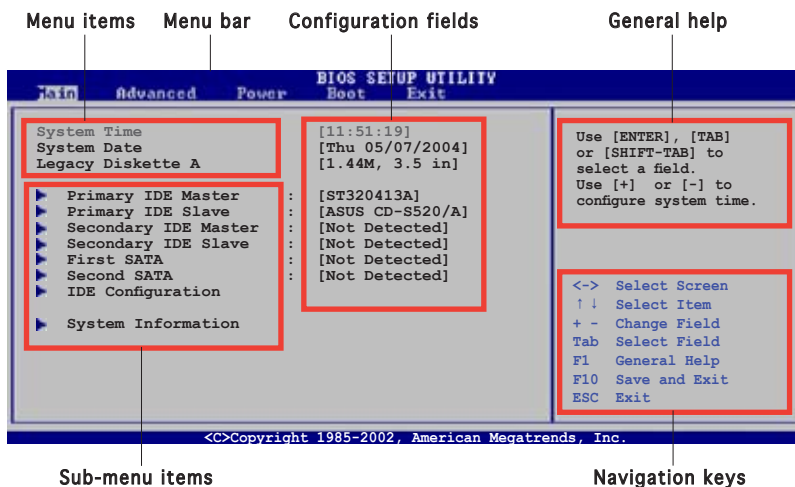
Menu items Menu bar Configuration fields General help

BIOS SETUP UTILITY

Main Advanced Power Boot Exit

System Time [11:51:19]
System Date [Thu 05/07/2004]
Legacy Diskette A [1.44M, 3.5 in]

Primary IDE Master : [ST320413A]
Primary IDE Slave : [ASUS CD-S520/A]
Secondary IDE Master : [Not Detected]
Secondary IDE Slave : [Not Detected]
First SATA : [Not Detected]
Second SATA : [Not Detected]
IDE Configuration

System Information

Use [ENTER], [TAB] or [SHIFT-TAB] to select a field.
Use [+] or [-] to configure system time.

<-> Select Screen
↑ ↓ Select Item
+ - Change Field
Tab Select Field
F1 General Help
F10 Save and Exit
ESC Exit

<C>Copyright 1985-2002, American Megatrends, Inc.

Sub-menu items Navigation keys